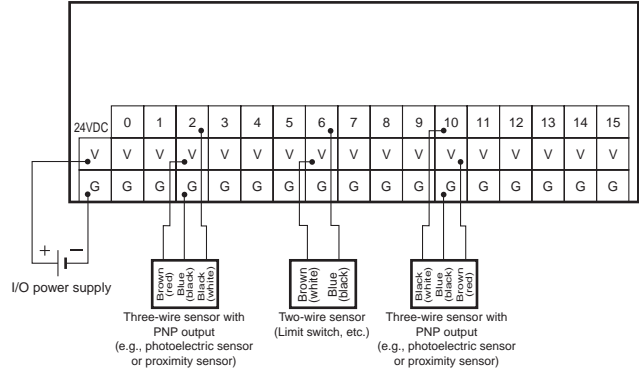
| 24VDC | 0 | 1 | 2 | 3 | 4 | 5 | 6 | 7 | 8 | 9 | 10 | 11 | 12 | 13 | 14 | 15 |
|---|---|---|---|---|---|---|---|---|---|---|---|---|---|---|---|---|
| V | V | V | V | V | V | V | V | V | V | V | V | V | V | V | V | V |
| G | G | G | G | G | G | G | G | G | G | G | G | G | G | G | G | G |

+ −

I/O power supply

Brown (red) Blue (black) Black (white)

Three-wire sensor with PNP output (e.g., photoelectric sensor or proximity sensor)

Brown (white) Blue (black)

Two-wire sensor (Limit switch, etc.)

Black (white) Blue (black) Brown (red)

Three-wire sensor with PNP output (e.g., photoelectric sensor or proximity sensor)